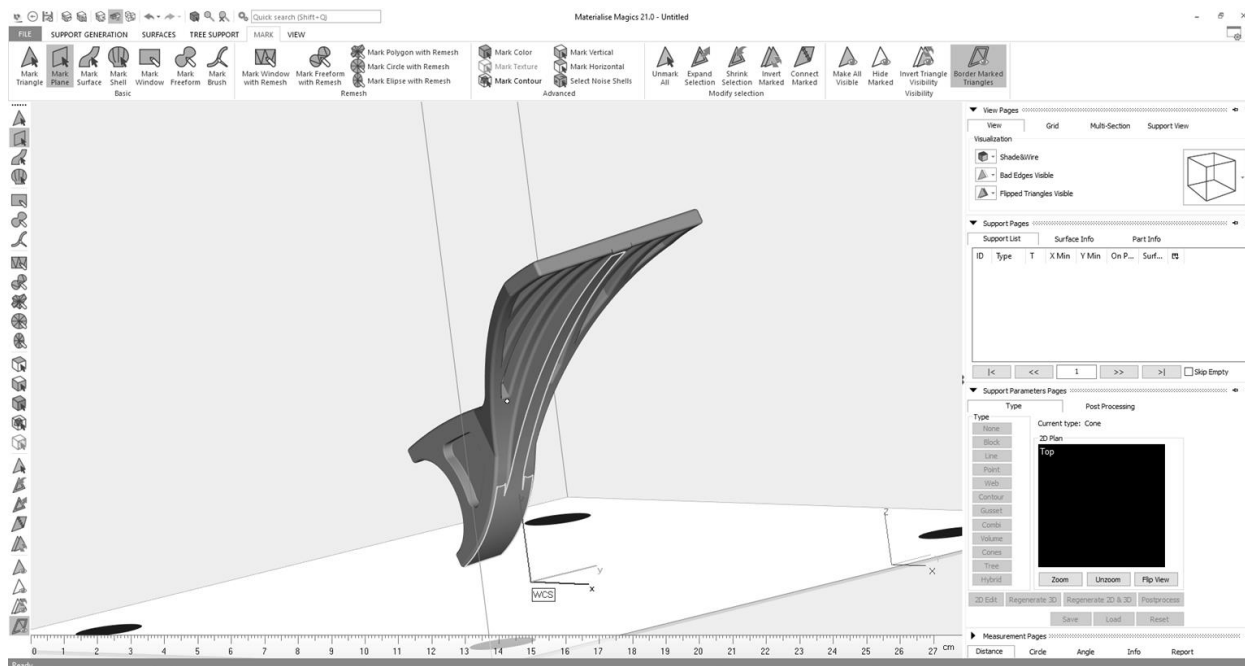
Quick search (Shift+Q)

Materialise Magics 21.0 - Untitled

FILE SUPPORT GENERATION SURFACES TREE SUPPORT MARK VIEW

Mark Triangle Mark Plane Mark Surface Mark Shell Mark Window Mark Freeform Mark Brush
Basic

Mark Window with Remesh Mark Freeform with Remesh Mark Polygon with Remesh Mark Circle with Remesh Mark Ellipse with Remesh
Remesh

Mark Color Mark Texture Mark Contour Mark Vertical Mark Horizontal Select Noise Shells
Advanced

Unmark All Expand Selection Shrink Selection Invert Marked Connect Marked
Modify selection

Make All Visible Hide Marked Invert Triangle Visibility Border Marked Triangles
Visibility

View Pages
View Grid Multi-Section Support View
Visualization
Shade&Wire
Bad Edges Visible
Flipped Triangles Visible

Support Pages
Support List Surface Info Part Info

| ID | Type | T | X Min | Y Min | On P... | Surf... |
|---|---|---|---|---|---|---|

|< << 1 >> >| Skip Empty

Support Parameters Pages
Type Post Processing
Type
None
Block
Line
Point
Web
Contour
Gusset
Combi
Volume
Cones
Tree
Hybrid
Current type: Cone
2D Plan
Top
Zoom Unzoom Flip View
2D Edit Regenerate 3D Regenerate 2D & 3D Postprocess
Save Load Reset

Measurement Pages
Distance Circle Angle Info Report

WCS
x
y
z
X

0 1 2 3 4 5 6 7 8 9 10 11 12 13 14 15 16 17 18 19 20 21 22 23 24 25 26 27 cm

Ready